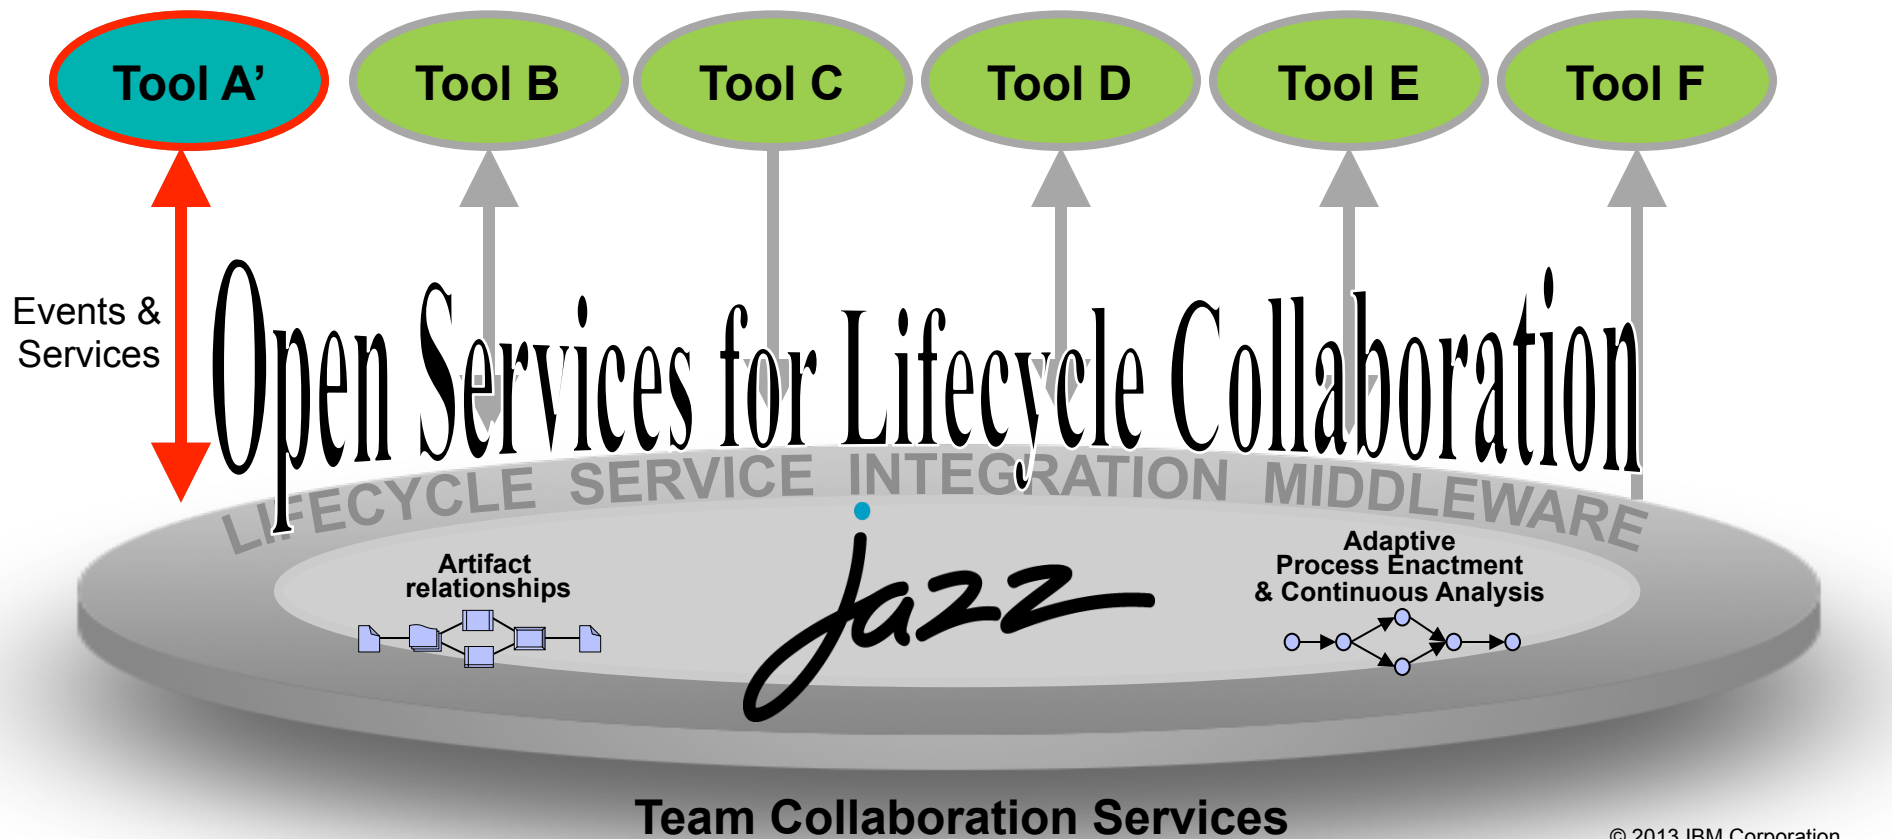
Tool A'

Tool B

Tool C

Tool D

Tool E

Tool F

Events & Services

Open Services for Lifecycle Collaboration

LIFECYCLE SERVICE INTEGRATION MIDDLEWARE

Artifact relationships

jazz

Adaptive Process Enactment & Continuous Analysis

Team Collaboration Services

© 2013 IBM Corporation